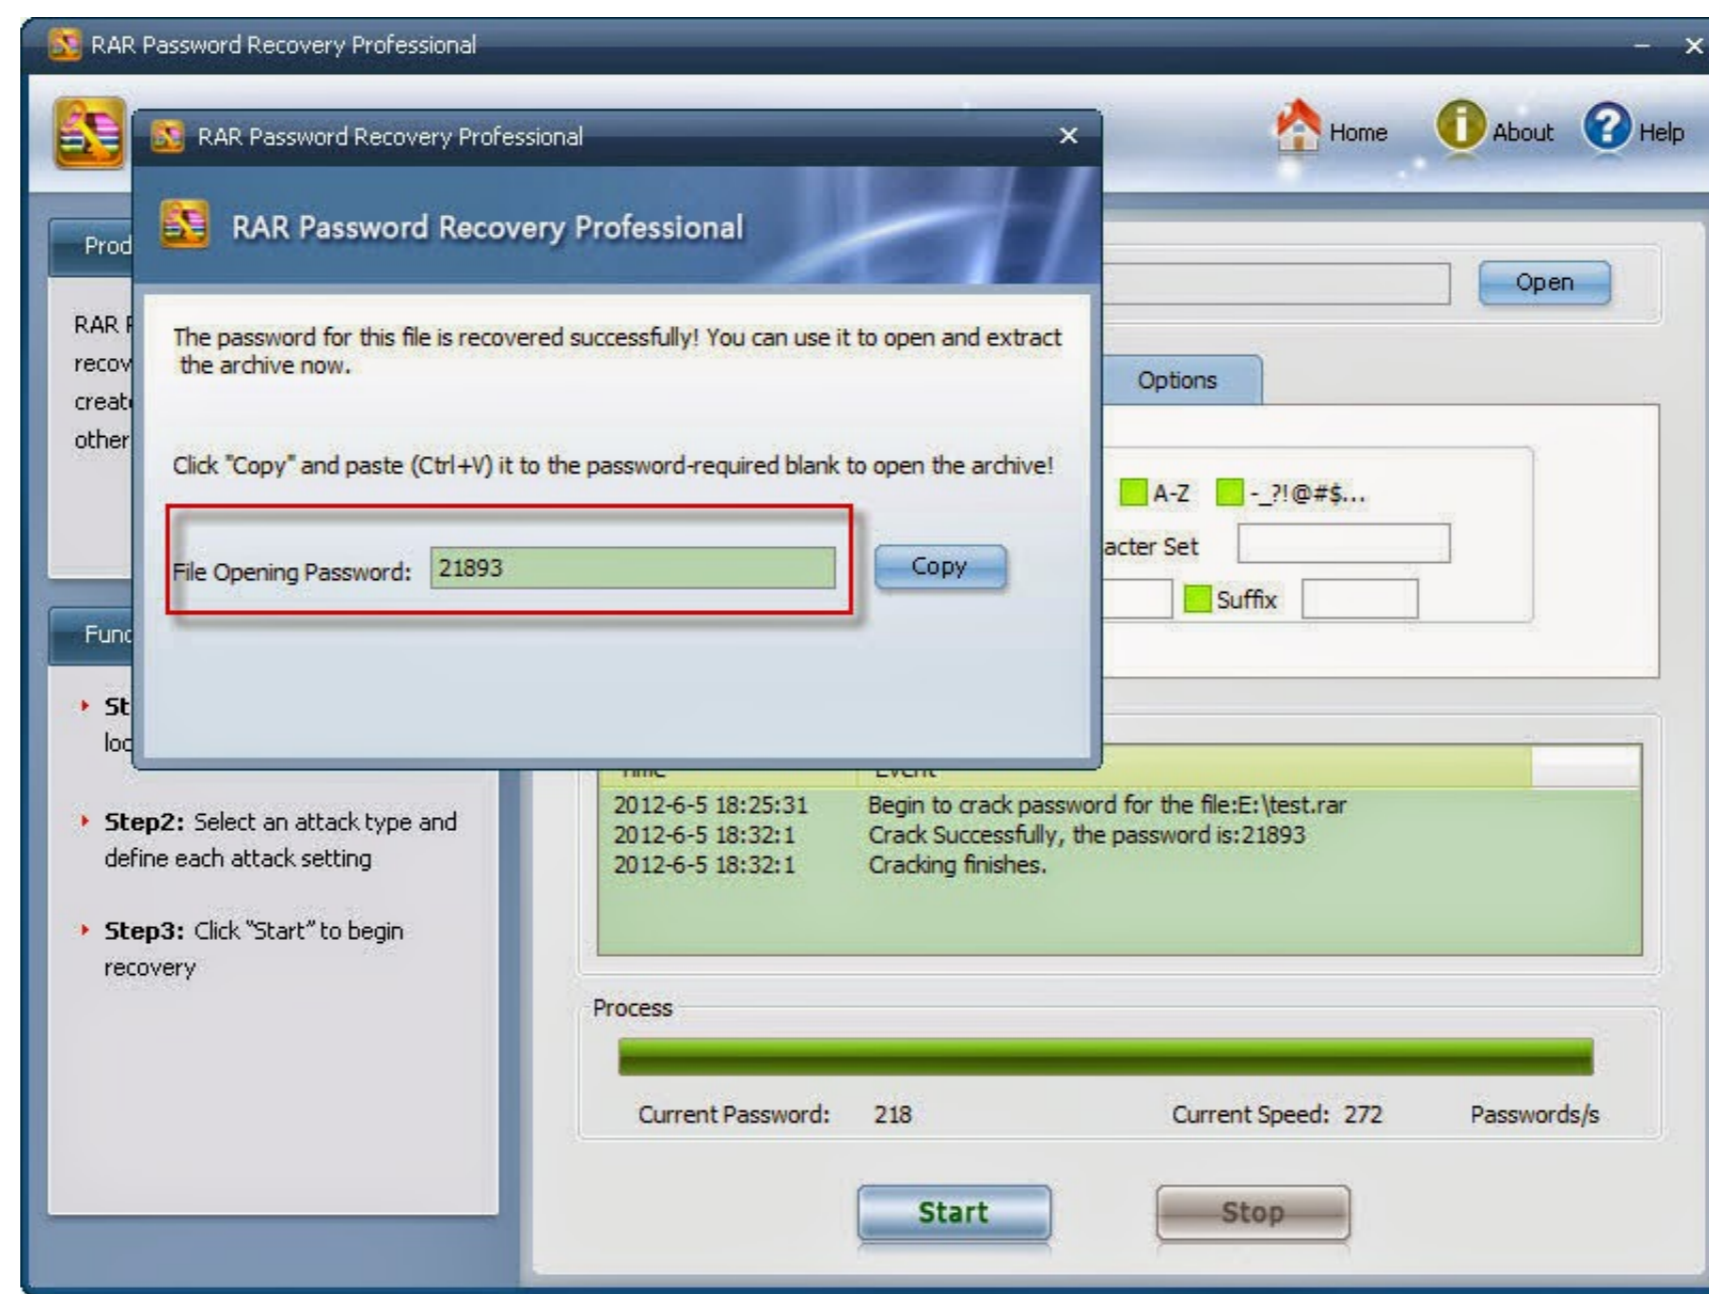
RAR Password Recovery Professional

Home About Help

RAR Password Recovery Professional

RAR Password Recovery Professional

The password for this file is recovered successfully! You can use it to open and extract the archive now.

Click "Copy" and paste (Ctrl+V) it to the password-required blank to open the archive!

File Opening Password: 21893

Copy

Prod

RAR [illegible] recov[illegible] creat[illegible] other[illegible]

Func

St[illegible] loc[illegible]

Step2: Select an attack type and define each attack setting

Step3: Click "Start" to begin recovery

Open

Options

A-Z -_?!@#$...

acter Set

Suffix

| Time | Event |
|---|---|
| 2012-6-5 18:25:31 | Begin to crack password for the file:E:\test.rar |
| 2012-6-5 18:32:1 | Crack Successfully, the password is:21893 |
| 2012-6-5 18:32:1 | Cracking finishes. |

Process

Current Password: 218 Current Speed: 272 Passwords/s

Start Stop